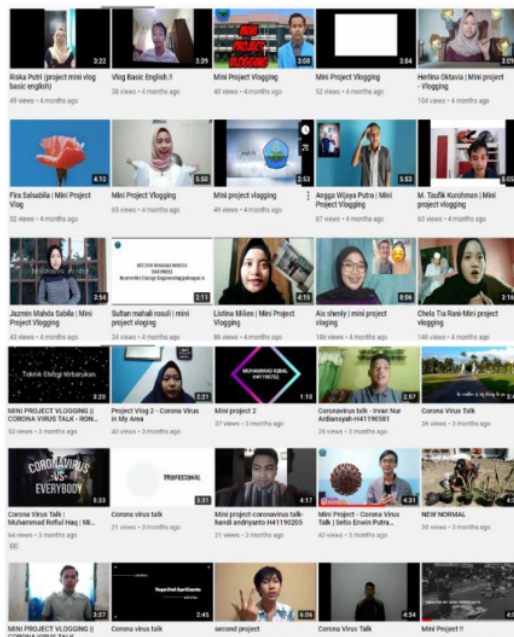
3:22
Rioka Putri (project mini vlog basic english)
49 views • 4 months ago

3:39
Vlog Basic English.!!
38 views • 4 months ago

MINI PROJECT VLOGGING
3:08
Mini Project Vlogging
40 views • 4 months ago

3:54
Mini Project Vlogging
52 views • 4 months ago

3:09
Herlina Oktavia | Mini project - Vlogging
104 views • 4 months ago

4:13
Fira Salsabila | Mini Project Vlog
52 views • 4 months ago

5:50
Mini Project Vlogging
65 views • 4 months ago

2:53
Mini project vlogging
49 views • 4 months ago

5:53
Angga Wijaya Putra | Mini Project Vlogging
87 views • 4 months ago

5:05
M. Taufik Kurohman | Mini project vlogging
65 views • 4 months ago

3:54
Jazmin Mahda Sabila | Mini Project Vlogging
43 views • 4 months ago

2:11
Sultan mahali rosuli | mini project vlogging
24 views • 4 months ago

4:15
Listina Milien | Mini Project Vlogging
86 views • 4 months ago

8:06
Ais shenly | mini project vloging
186 views • 4 months ago

2:16
Chela Tia Rani-Mini project vlogging
146 views • 4 months ago

3:20
Teknik Energi Terbarukan
MINI PROJECT VLOGGING || CORONA VIRUS TALK - RON...
53 views • 3 months ago

3:15
Project Vlog 2 - Corona Virus in My Area
40 views • 3 months ago

MUHAMMAD IKBAL H41190752
1:10
Mini project 2
37 views • 3 months ago

2:57
Coronavirus talk - Irvan Nur Ardiansyah-H41190581
19 views • 3 months ago

2:07
Corona Virus Talk
36 views • 3 months ago

CORONAVIRUS VS EVERYBODY
5:33
Corona Virus Talk | Muhammad Roiful Haq | Mi...
54 views • 3 months ago
CC

PROFESSIONAL
3:31
Corona virus talk
21 views • 3 months ago

4:17
Mini project-coronavirus talk-handi andriyanto H41190205
21 views • 3 months ago

4:31
Mini Project - Corona Virus Talk | Setio Erwin Putra...
42 views • 3 months ago

4:31
NEW NORMAL
30 views • 3 months ago

3:37
MINI PROJECT VLOGGING || CORONA VIRUS TALK

2:45
Corona virus talk

6:06
second project

4:34
Corona Virus Talk

Mini Project !!